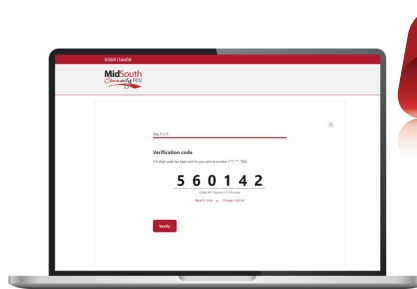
English | Español

MidSouth Community FCU

Step 3 of 3

Verification code

A 6-digit code has been sent to your phone number (***) ***-7865.

5 6 0 1 4 2

Code will expire in 5 minutes

Resend code | Change method

Verify